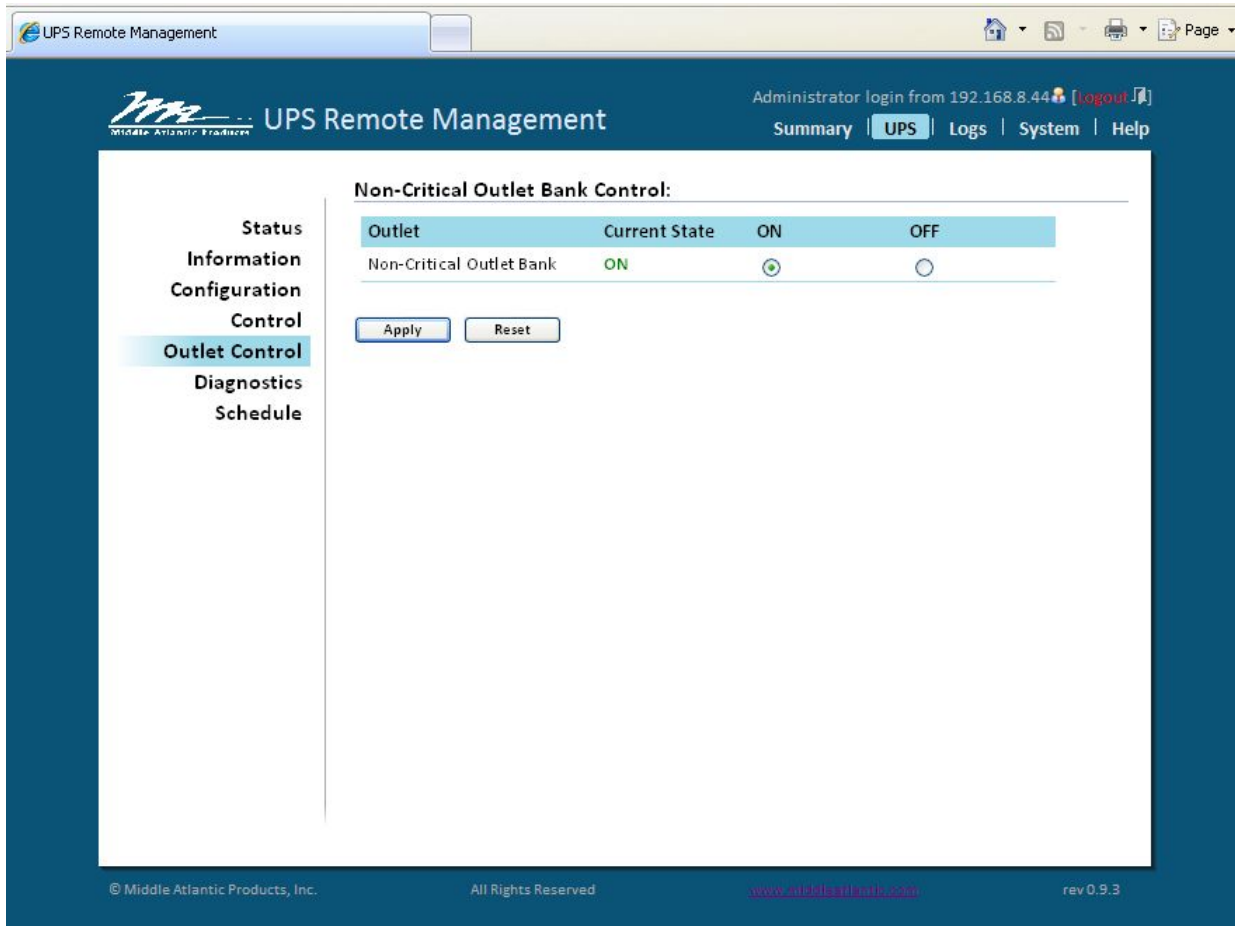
UPS Remote Management

Page

Middle Atlantic Products UPS Remote Management

Administrator login from 192.168.8.44 [Logout]

Summary | UPS | Logs | System | Help

Status
Information
Configuration
Control
Outlet Control
Diagnostics
Schedule

Non-Critical Outlet Bank Control:

| Outlet | Current State | ON | OFF |
|---|---|---|---|
| Non-Critical Outlet Bank | ON | ◉ | ○ |

Apply Reset

© Middle Atlantic Products, Inc. All Rights Reserved www.middleatlantic.com rev 0.9.3